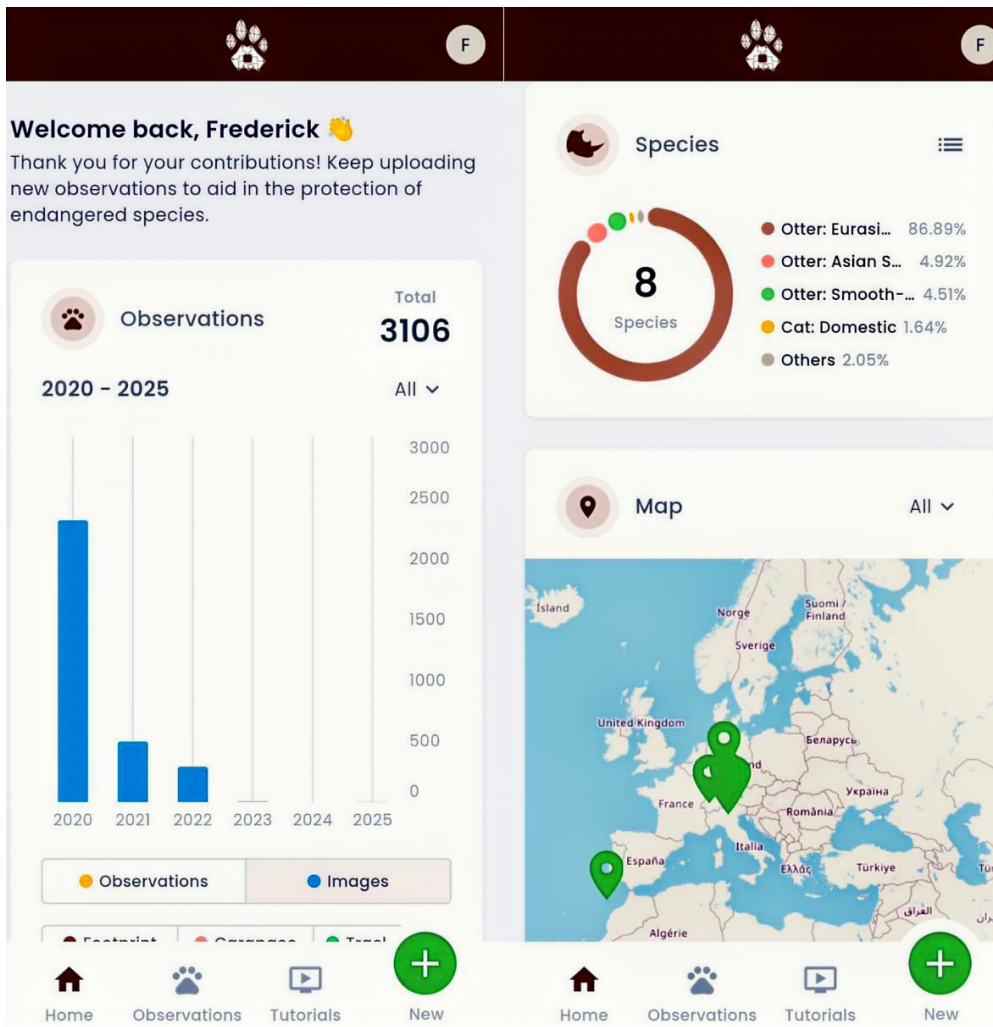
F

Welcome back, Frederick 👋
Thank you for your contributions! Keep uploading new observations to aid in the protection of endangered species.

Observations
Total
3106

2020 - 2025
All

3000
2500
2000
1500
1000
500
0

2020 2021 2022 2023 2024 2025

Observations
Images

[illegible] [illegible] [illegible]

Home Observations Tutorials New

F

Species

8
Species

Otter: Eurasi... 86.89%
Otter: Asian S... 4.92%
Otter: Smooth-... 4.51%
Cat: Domestic 1.64%
Others 2.05%

Map
All

Ísland
Norge
Suomi / Finland
Sverige
United Kingdom
Беларусь
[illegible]nd
France
Україна
România
Italia
España
Ελλάς
Türkiye
العراق
Algérie
Tu

Home Observations Tutorials New